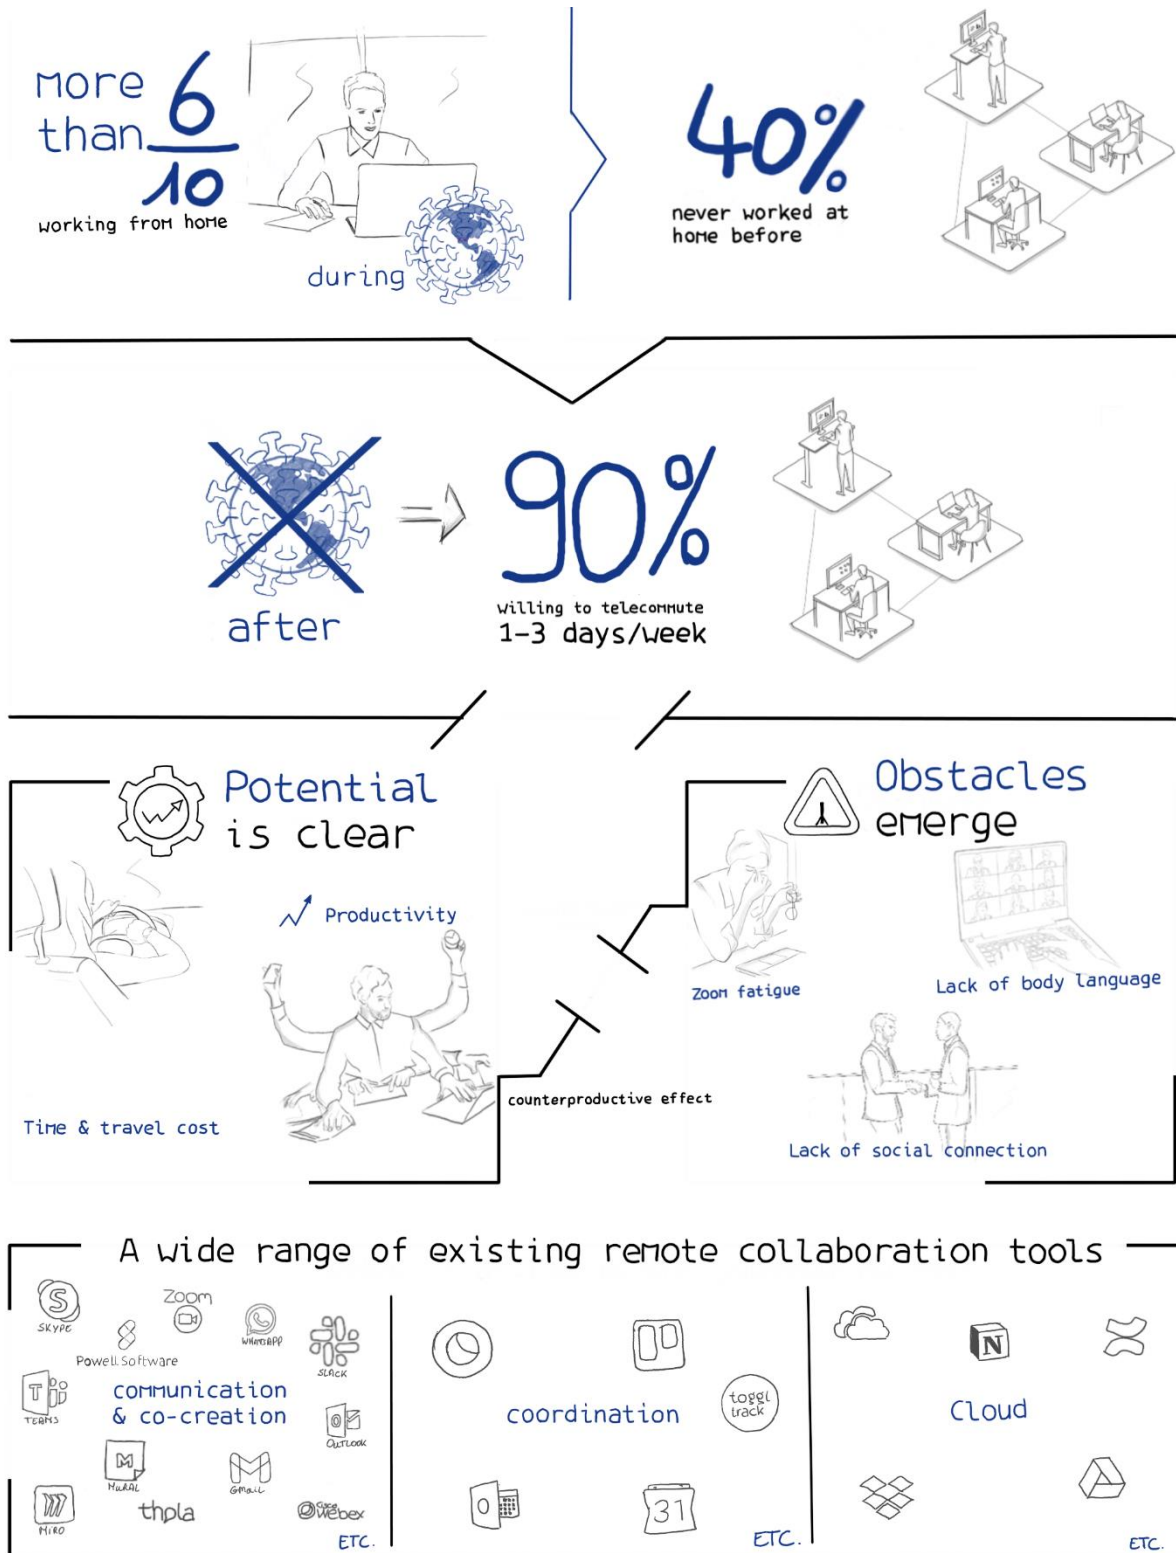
more than $\frac{6}{10}$

working from home

during

40%

never worked at home before

after

90%

willing to telecommute

1-3 days/week

Potential is clear

Productivity

Time & travel cost

counterproductive effect

Obstacles emerge

Zoom fatigue

Lack of body language

Lack of social connection

A wide range of existing remote collaboration tools

SKYPE

Zoom

WHATSAPP

Powell Software

SLACK

TEAMS

communication & co-creation

OUTLOOK

MURAL

GMAIL

MIRO

thpla

Cisco Webex

ETC.

coordination

toggl track

31

ETC.

N

Cloud

ETC.